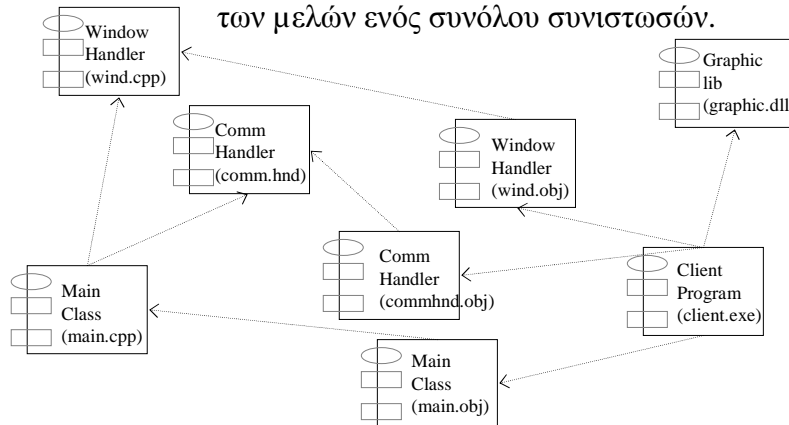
των μελών ενός συνόλου συνιστωσών.

Window Handler (wind.cpp)

Graphic lib (graphic.dll

Comm Handler (comm.hnd)

Window Handler (wind.obj)

Comm Handler (commhnd.obj)

Client Program (client.exe)

Main Class (main.cpp)

Main Class (main.obj)